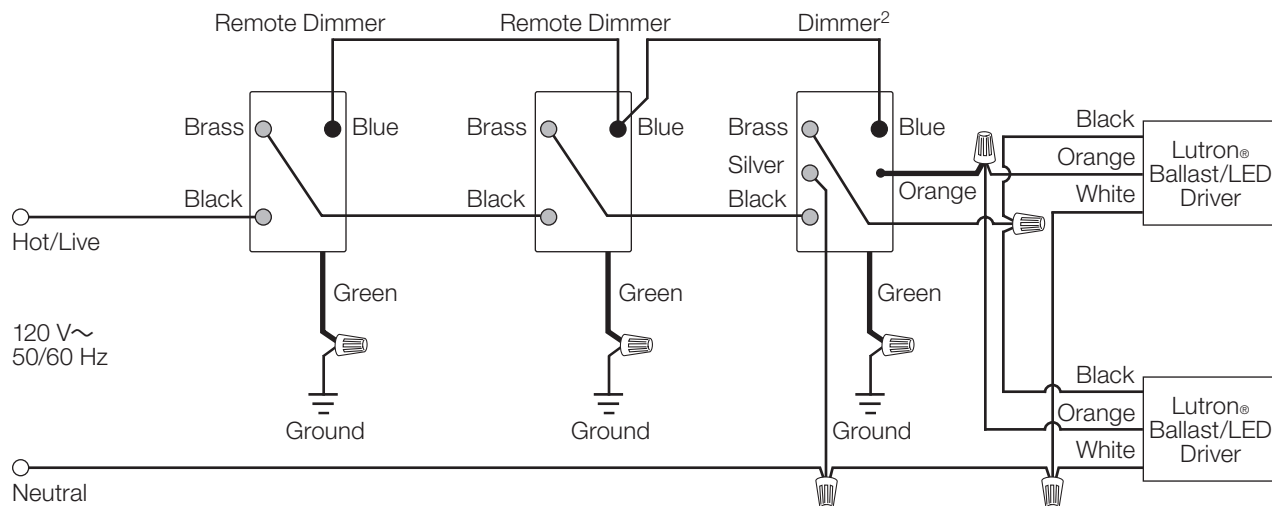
Remote Dimmer Remote Dimmer Dimmer$^2$

Brass Blue Brass Blue Brass Blue

Silver

Black Black Black

Orange

Black

Orange

White

Lutron® Ballast/LED Driver

Hot/Live

Green Green Green

120 V~
50/60 Hz

Ground Ground Ground

Black

Orange

White

Lutron® Ballast/LED Driver

Neutral